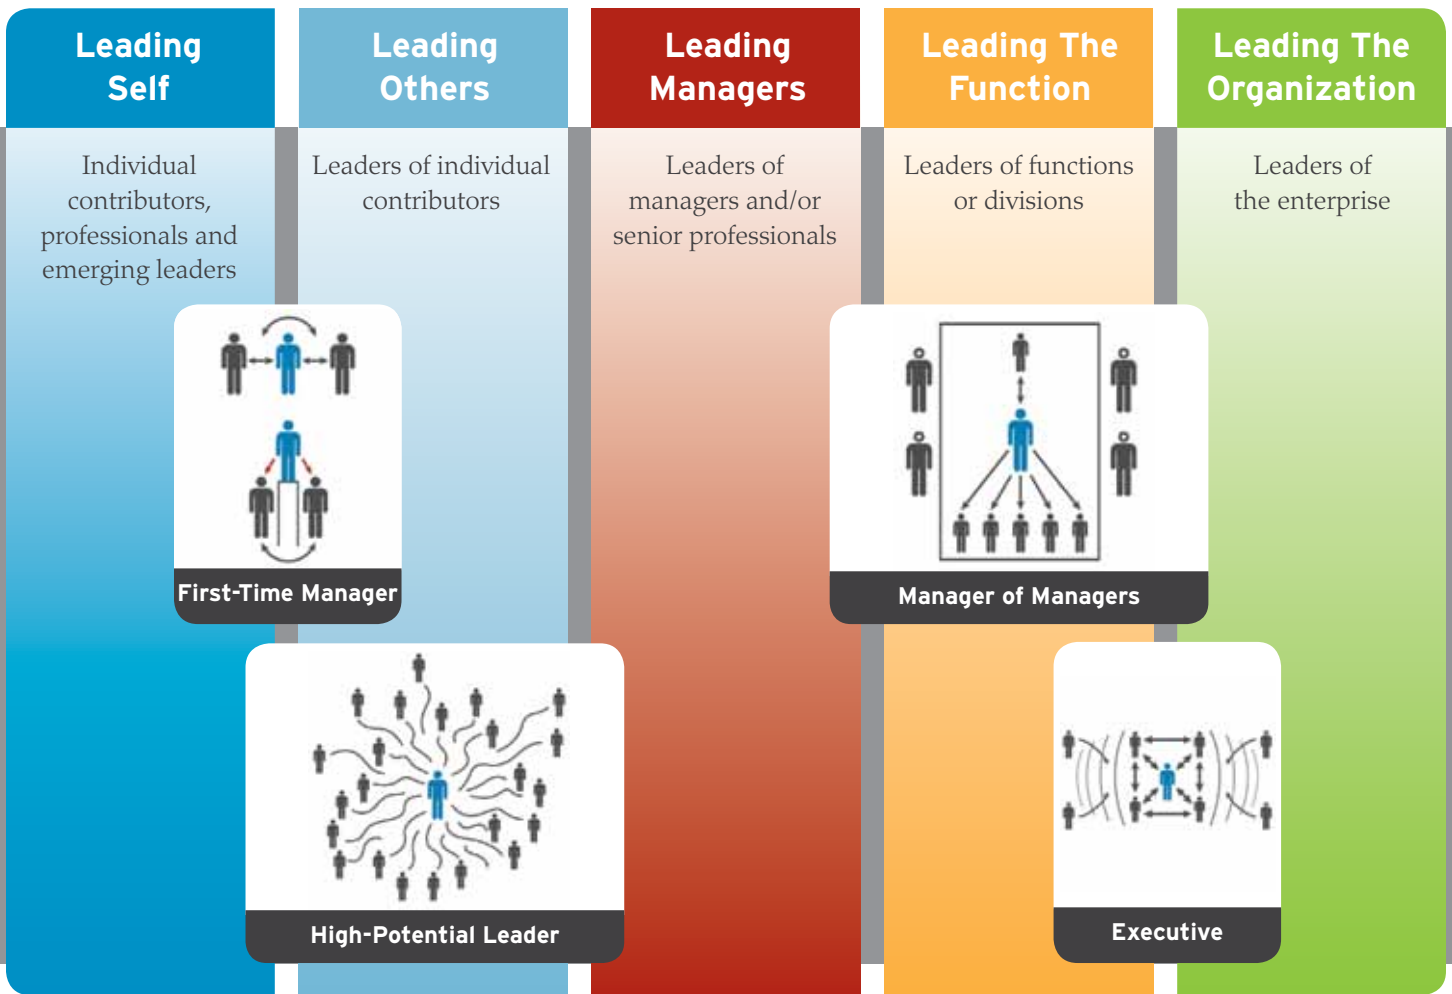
Leading Self

Individual contributors, professionals and emerging leaders

Leading Others

Leaders of individual contributors

Leading Managers

Leaders of managers and/or senior professionals

Leading The Function

Leaders of functions or divisions

Leading The Organization

Leaders of the enterprise

First-Time Manager

Manager of Managers

High-Potential Leader

Executive